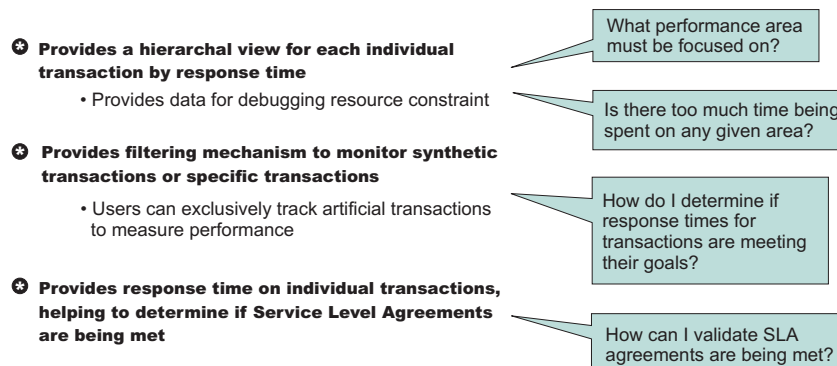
Provides a hierarchal view for each individual transaction by response time

• Provides data for debugging resource constraint

Provides filtering mechanism to monitor synthetic transactions or specific transactions

• Users can exclusively track artificial transactions to measure performance

Provides response time on individual transactions, helping to determine if Service Level Agreements are being met

What performance area must be focused on?

Is there too much time being spent on any given area?

How do I determine if response times for transactions are meeting their goals?

How can I validate SLA agreements are being met?